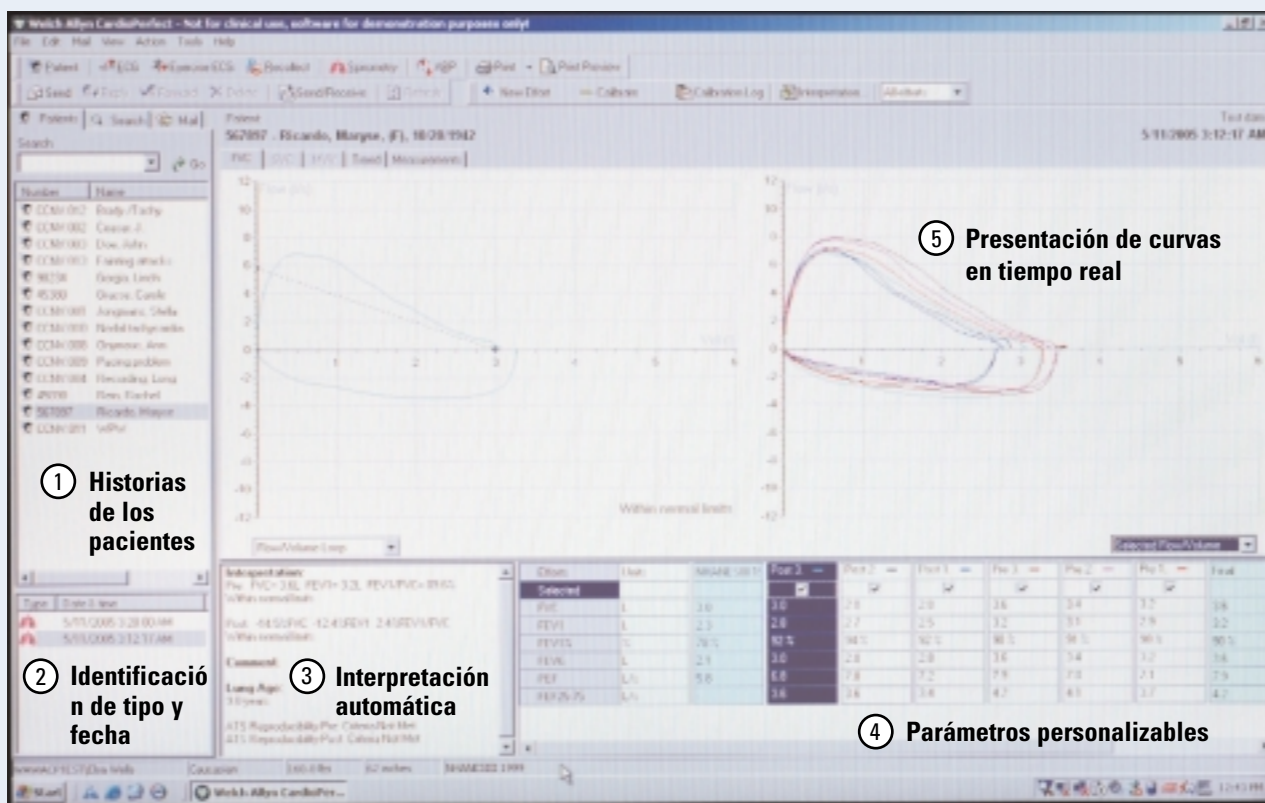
Welch Allyn CardioPerfect - Not for clinical use, software for demonstration purposes only!

File Edit Mail View Action Tools Help

Patient ECG Exercise ECG Recollect Spirometry ABP Print Print Preview

Send Reply Forward Delete Send/Receive Refresh New Drive Calibrate Calibration Log Temperature

Patients Search Mail

Search

Go

| Number | Name |
|---|---|
| CCNV.017 | Brady./Tachy. |
| CCNV.002 | Ceasar, J. |
| CCNV.003 | Doe, John |
| CCNV.013 | Fainting attacks |
| 98234 | Gregis, Linda |
| 45300 | Gracie, Carole |
| CCNV.005 | Jongman, Stella |
| CCNV.010 | Nodal tachycardia |
| CCNV.008 | Orgenese, Ann |
| CCNV.009 | Pacing problem |
| CCNV.004 | Recording, Long |
| 45703 | Rees, Rachel |
| 567097 | Ricardo, Maryse |
| CCNV.011 | WPW |

Patient
567097 - Ricardo, Maryse, (F), 10/20/1942

Test date
5/11/2005 3:12:17 AM

FVC SVC MVV Trend Measurements

Within normal limits

Flow/Volume Loop

① Historias de los pacientes

⑤ Presentación de curvas en tiempo real

| Type | Date / time |
|---|---|
| | 5/11/2005 3:28:00 AM |
| | 5/11/2005 3:12:17 AM |

Interpretation:
Pre: FVC= 3.6L FEV1= 3.2L FEV1/FVC= 89.6%
Within normal limits

Post: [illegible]
Within normal limits

Comment:

Lung Age:

ATS Reproducibility Pre: Criteria Not Met
ATS Reproducibility Post: Criteria Not Met

| Citism | Unit | NHANES III | Post 3 | Post 2 | Post 1 | Pre 3 | Pre 2 | Pre 1 | Final |
|---|---|---|---|---|---|---|---|---|---|
| Selected | | | ✓ | ✓ | ✓ | ✓ | ✓ | ✓ | |
| FVC | L | 3.0 | 3.0 | 2.8 | 2.8 | 3.6 | 3.4 | 3.2 | 3.6 |
| FEV1 | L | 2.3 | 2.8 | 2.7 | 2.5 | 3.2 | 3.1 | 2.9 | 3.2 |
| FEV1% | % | 78 % | 92 % | 96 % | 92 % | 90 % | 91 % | 90 % | 90 % |
| FEV6 | L | 2.1 | 3.0 | 2.8 | 2.8 | 3.6 | 3.4 | 3.2 | 3.6 |
| PEF | L/s | 5.8 | 6.6 | 7.8 | 7.2 | 7.9 | 7.8 | 7.1 | 7.9 |
| FEF25-75 | L/s | | 3.6 | 3.6 | 3.8 | 4.7 | 4.1 | 3.7 | 4.7 |

② Identificación de tipo y fecha

③ Interpretación automática

④ Parámetros personalizables

Caucasian 160.0 lbs 62 inches NHANES III 1999

Start Welch Allyn CardioPer...